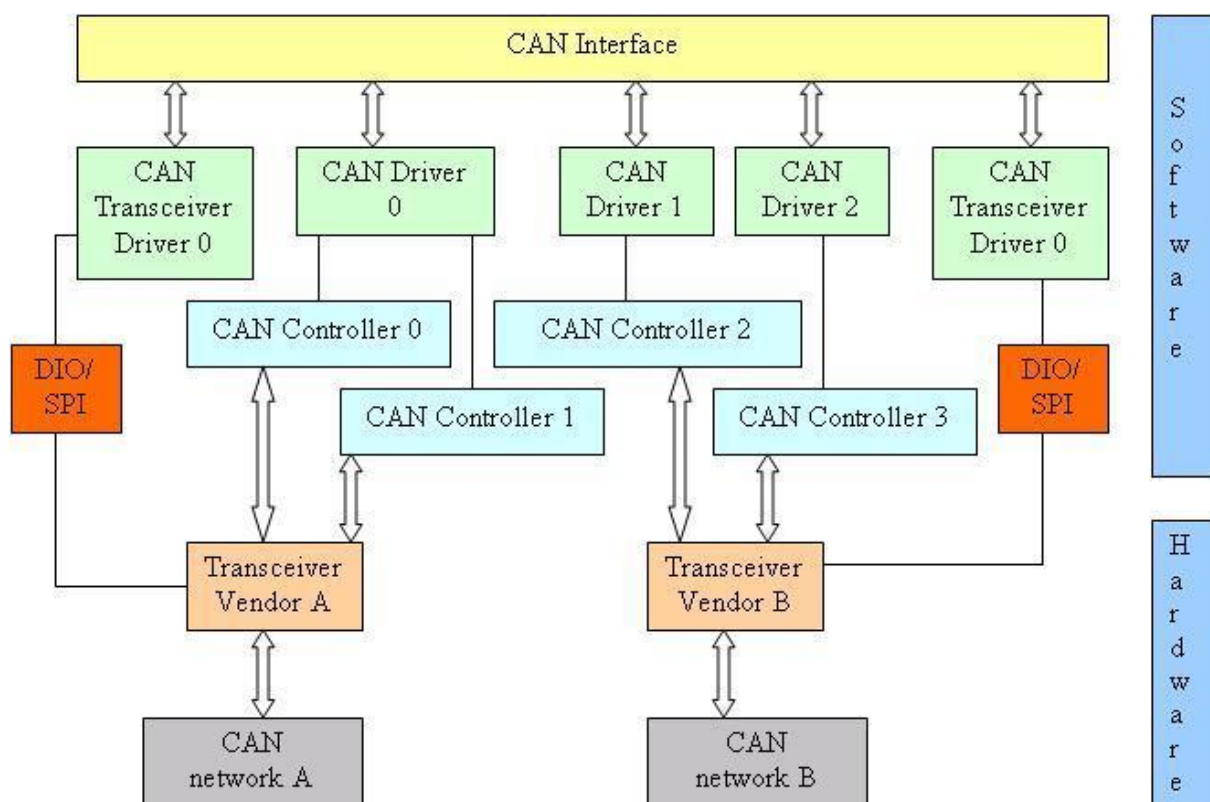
CAN Interface

CAN Transceiver Driver 0

CAN Driver 0

CAN Driver 1

CAN Driver 2

CAN Transceiver Driver 0

Software

CAN Controller 0

CAN Controller 2

DIO/ SPI

CAN Controller 1

CAN Controller 3

DIO/ SPI

Transceiver Vendor A

Transceiver Vendor B

Hardware

CAN network A

CAN network B